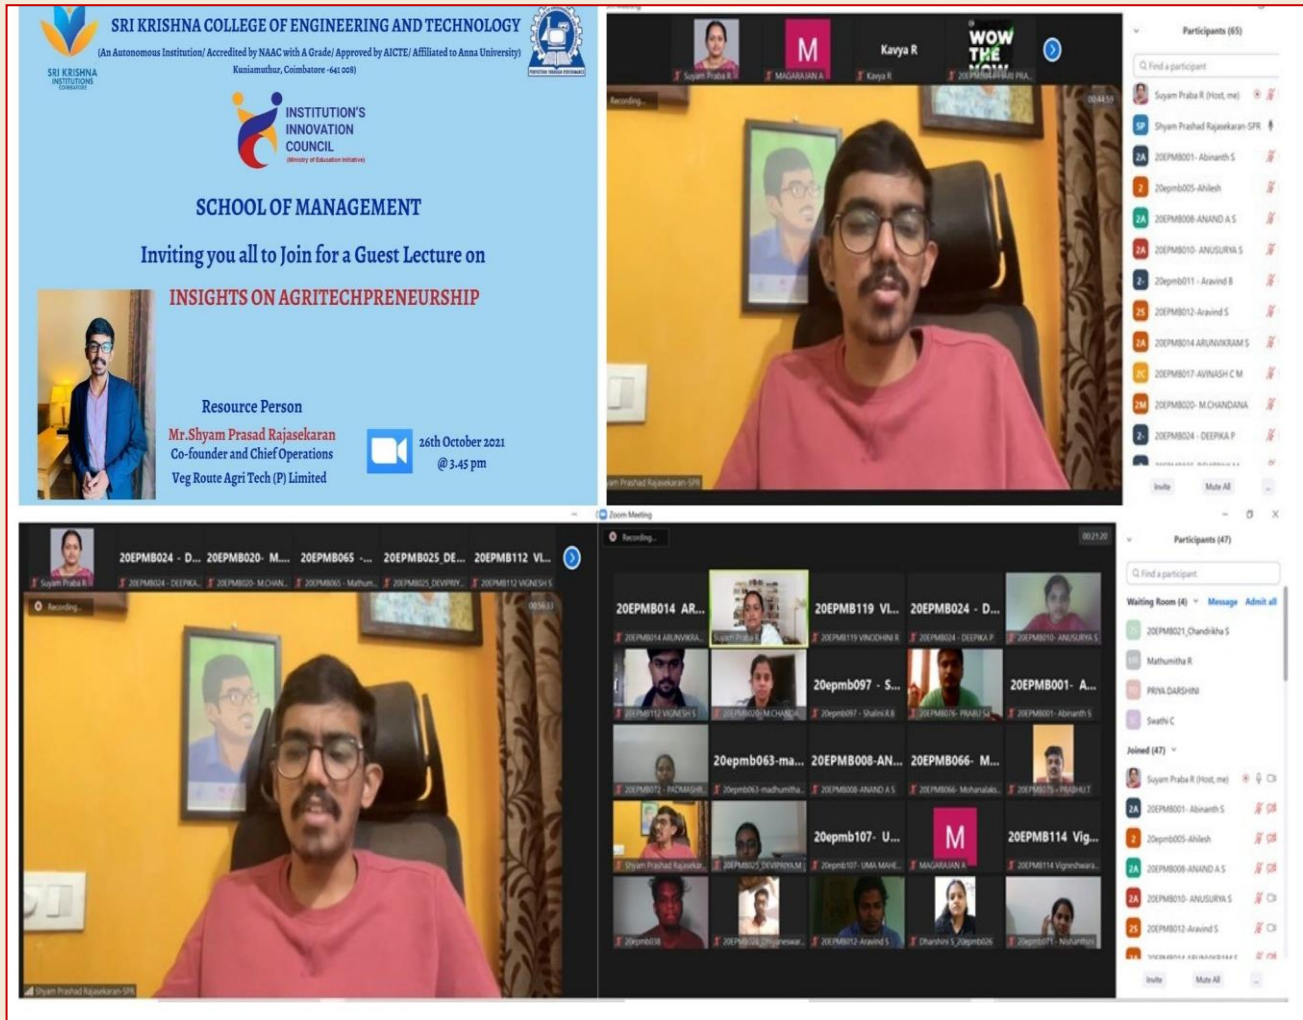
SRI KRISHNA COLLEGE OF ENGINEERING AND TECHNOLOGY
(An Autonomous Institution/ Accredited by NAAC with A Grade/ Approved by AICTE/ Affiliated to Anna University)
Kuniamuthur, Coimbatore -641 008)

SRI KRISHNA INSTITUTIONS

INSTITUTION'S INNOVATION COUNCIL
(Ministry of Education Initiative)

SCHOOL OF MANAGEMENT

Inviting you all to Join for a Guest Lecture on

INSIGHTS ON AGRITECHPRENEURSHIP

Resource Person
Mr.Shyam Prasad Rajasekaran
Co-founder and Chief Operations
Veg Route Agri Tech (P) Limited

26th October 2021
@3.45 pm

Suyam Praba R
M
MAGARAJAN A
Kavya R
Kavya R
WOW THE
20EPMB034 HARI PRA...
Recording...
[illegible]
am Prashad Rajasekaran-SPR

Participants (65)
Find a participant
Suyam Praba R (Host, me)
Shyam Prashad Rajasekaran-SPR
20EPMB001- Abinanth S
20epmb005-Ahilesh
20EPMB008-ANAND A S
20EPMB010- ANUSURYA S
20epmb011 - Aravind B
20EPMB012-Aravind S
20EPMB014 ARUNVIKRAM S
20EPMB017-AVINASH C M
20EPMB020- M.CHANDANA
20EPMB024 - DEEPIKA P
Invite
Mute All

Suyam Praba R
20EPMB024 - D...
20EPMB024 - DEEPIKA...
20EPMB020- M...
20EPMB020- M.CHAN...
20EPMB065 -...
20EPMB065 - Mathum...
20EPMB025_DE...
20EPMB025_DEVIPRIY...
20EPMB112 VI...
20EPMB112 VIGNESH S
Recording...
Shyam Prashad Rajasekaran-SPR

Zoom Meeting
Recording...
20EPMB014 AR...
20EPMB014 ARUNVIKRA...
Suyam Praba R
20EPMB119 VI...
20EPMB119 VINODHINI R
20EPMB024 - D...
20EPMB024 - DEEPIKA P
20EPMB010- ANUSURYA S
20EPMB112 VIGNESH S
20EPMB020-M.CHANDA...
20epmb097 - S...
20epmb097 - Shalini.R.B
20EPMB076- PRABU S
20EPMB001- A...
20EPMB001- Abinanth S
20EPMB072 - PADMASHR...
20epmb063-ma...
20epmb063-madhumitha...
20EPMB008-AN...
20EPMB008-ANAND A S
20EPMB066- M...
20EPMB066- Mohanalaks...
20EPMB075 - PRABHU T
Shyam Prashad Rajasekar...
20EPMB025_DEVIPRIYA.M
20epmb107- U...
20epmb107- UMA MAHE...
M
MAGARAJAN A
20EPMB114 Vig...
20EPMB114 Vigneshwara...
20epmb038
20EPMB026_Dhyaneswar...
20EPMB012-Aravind S
Dharshini S_20epmb026
20epmb071- Nishanthini

Participants (47)
Find a participant
Waiting Room (4)
Message
Admit all
20EPMB021_Chandrikha S
Mathumitha R
PRIYA DARSHINI
Swathi C
Joined (47)
Suyam Praba R (Host, me)
20EPMB001- Abinanth S
20epmb005-Ahilesh
20EPMB008-ANAND A S
20EPMB010- ANUSURYA S
20EPMB012-Aravind S
Invite
Mute All